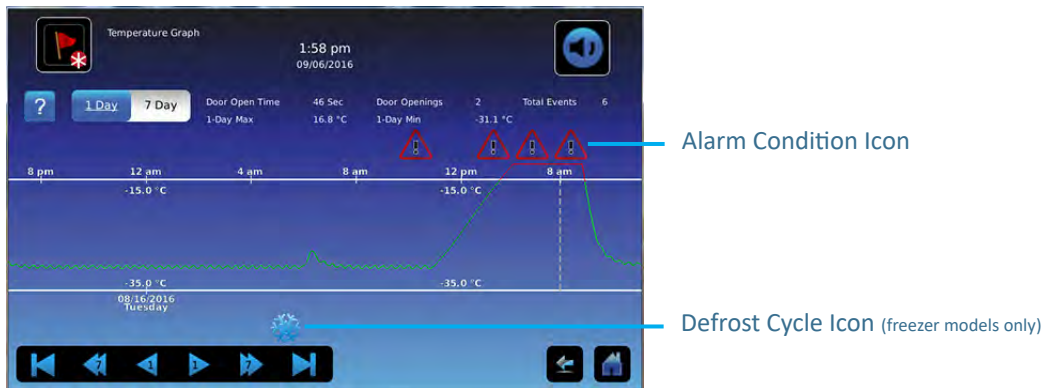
Temperature Graph

1:58 pm
09/06/2016

?

1 Day

7 Day

Door Open Time 46 Sec
1-Day Max 16.8 °C

Door Openings 2
1-Day Min -31.1 °C

Total Events 6

Alarm Condition Icon

8 pm 12 am 4 am 8 am 12 pm 8 am

-15.0 °C

-15.0 °C

-35.0 °C

-35.0 °C

08/16/2016
Tuesday

Defrost Cycle Icon (freezer models only)